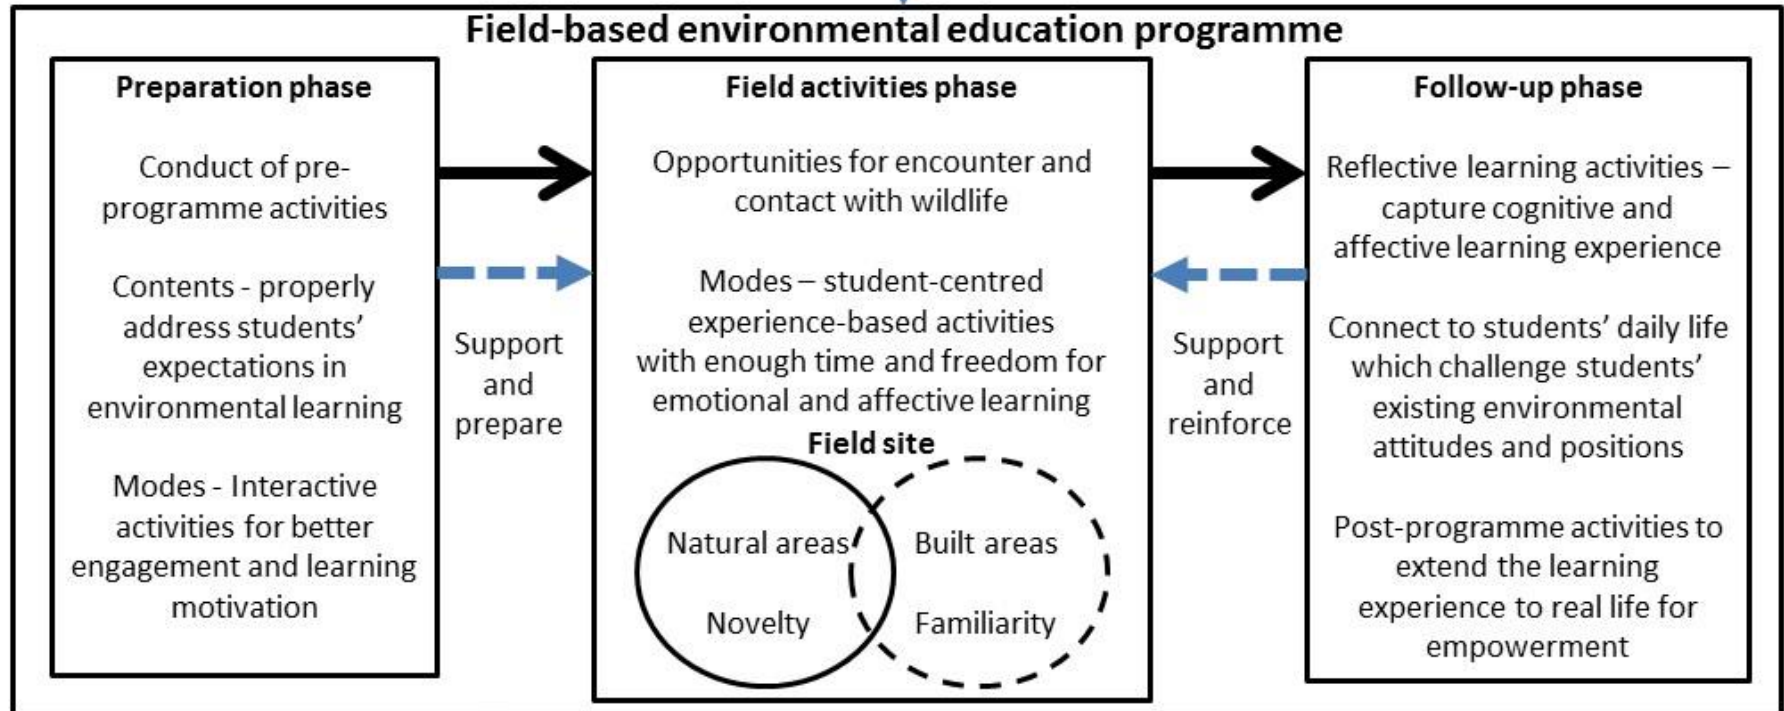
Field-based environmental education programme

Preparation phase

Conduct of pre-programme activities

Contents - properly address students' expectations in environmental learning

Modes - Interactive activities for better engagement and learning motivation

Support and prepare

Field activities phase

Opportunities for encounter and contact with wildlife

Modes – student-centred experience-based activities with enough time and freedom for emotional and affective learning

Field site

Natural areas

Novelty

Built areas

Familiarity

Support and reinforce

Follow-up phase

Reflective learning activities – capture cognitive and affective learning experience

Connect to students' daily life which challenge students' existing environmental attitudes and positions

Post-programme activities to extend the learning experience to real life for empowerment